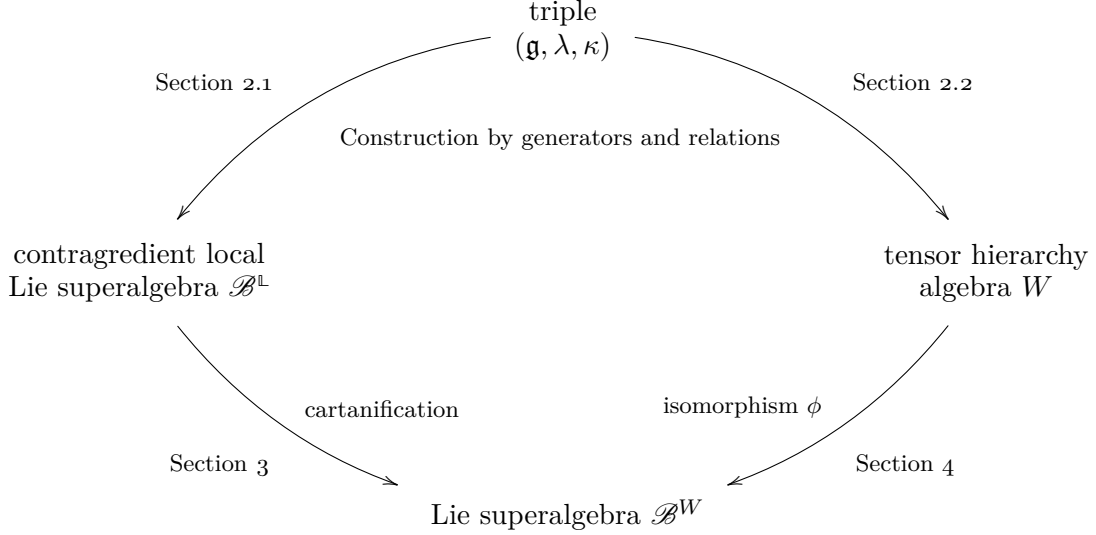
triple
$(\mathfrak{g}, \lambda, \kappa)$

Section 2.1

Section 2.2

Construction by generators and relations

contragredient local Lie superalgebra $\mathscr{B}^{\mathbb{L}}$

tensor hierarchy algebra $W$

cartanification

isomorphism $\phi$

Section 3

Section 4

Lie superalgebra $\mathscr{B}^{W}$